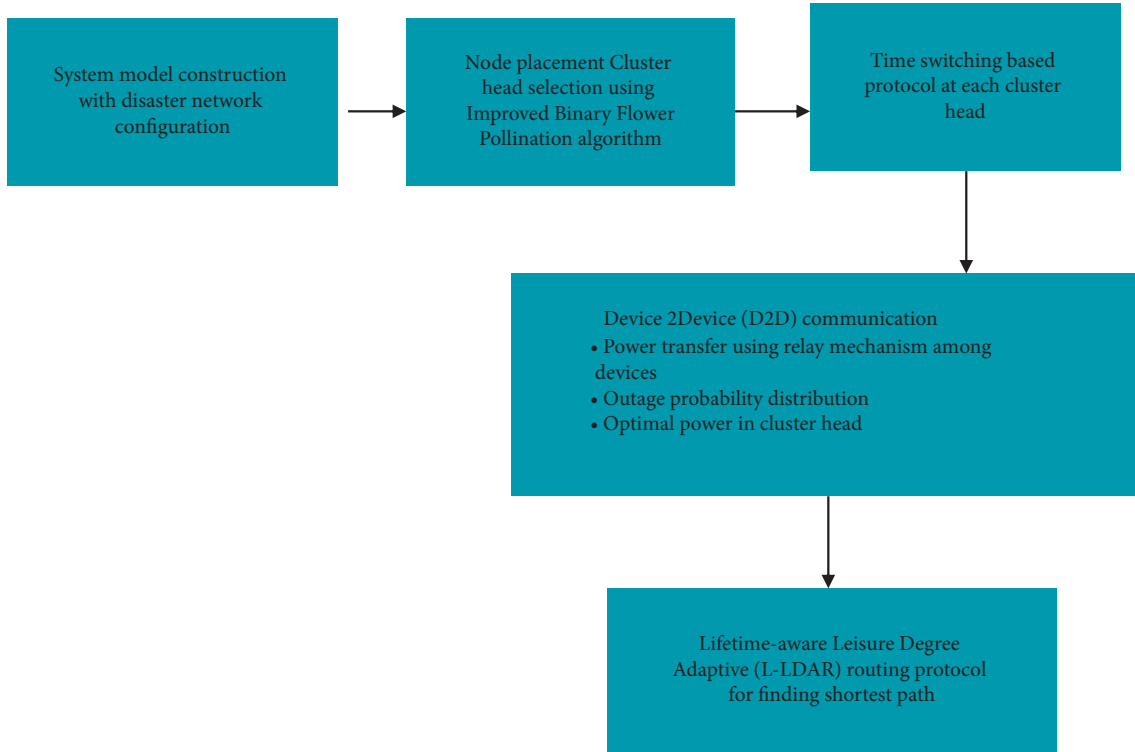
System model construction with disaster network configuration

Node placement Cluster head selection using Improved Binary Flower Pollination algorithm

Time switching based protocol at each cluster head

Device 2Device (D2D) communication
• Power transfer using relay mechanism among devices
• Outage probability distribution
• Optimal power in cluster head

Lifetime-aware Leisure Degree Adaptive (L-LDAR) routing protocol for finding shortest path